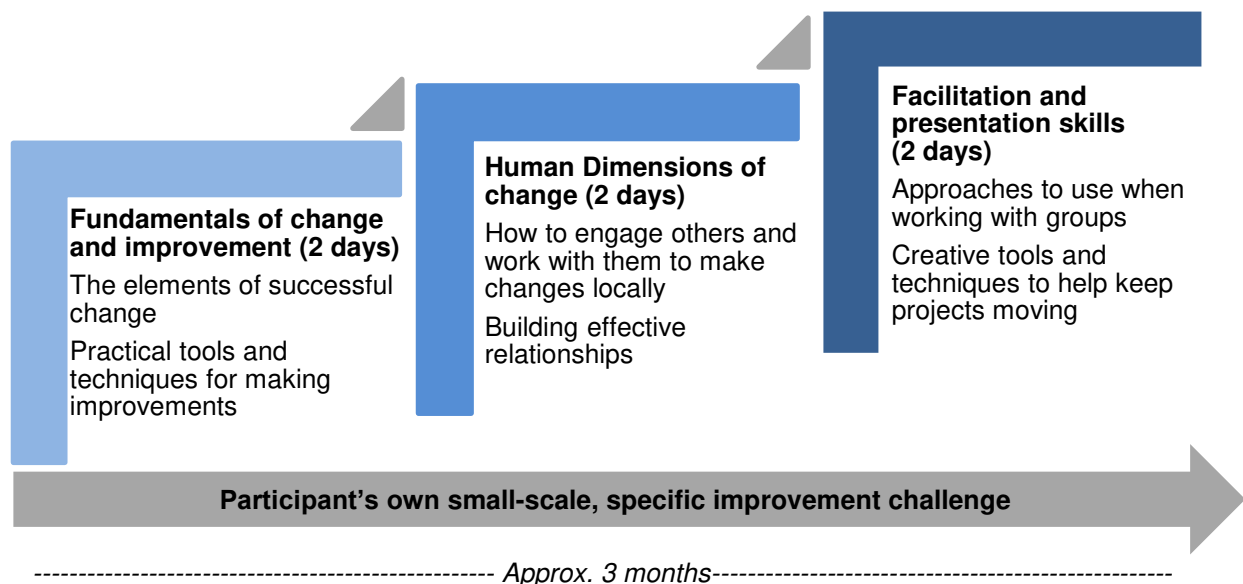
**Fundamentals of change and improvement (2 days)**

The elements of successful change

Practical tools and techniques for making improvements

**Human Dimensions of change (2 days)**

How to engage others and work with them to make changes locally

Building effective relationships

**Facilitation and presentation skills (2 days)**

Approaches to use when working with groups

Creative tools and techniques to help keep projects moving

**Participant's own small-scale, specific improvement challenge**

------------------------------------------------ *Approx. 3 months*------------------------------------------------